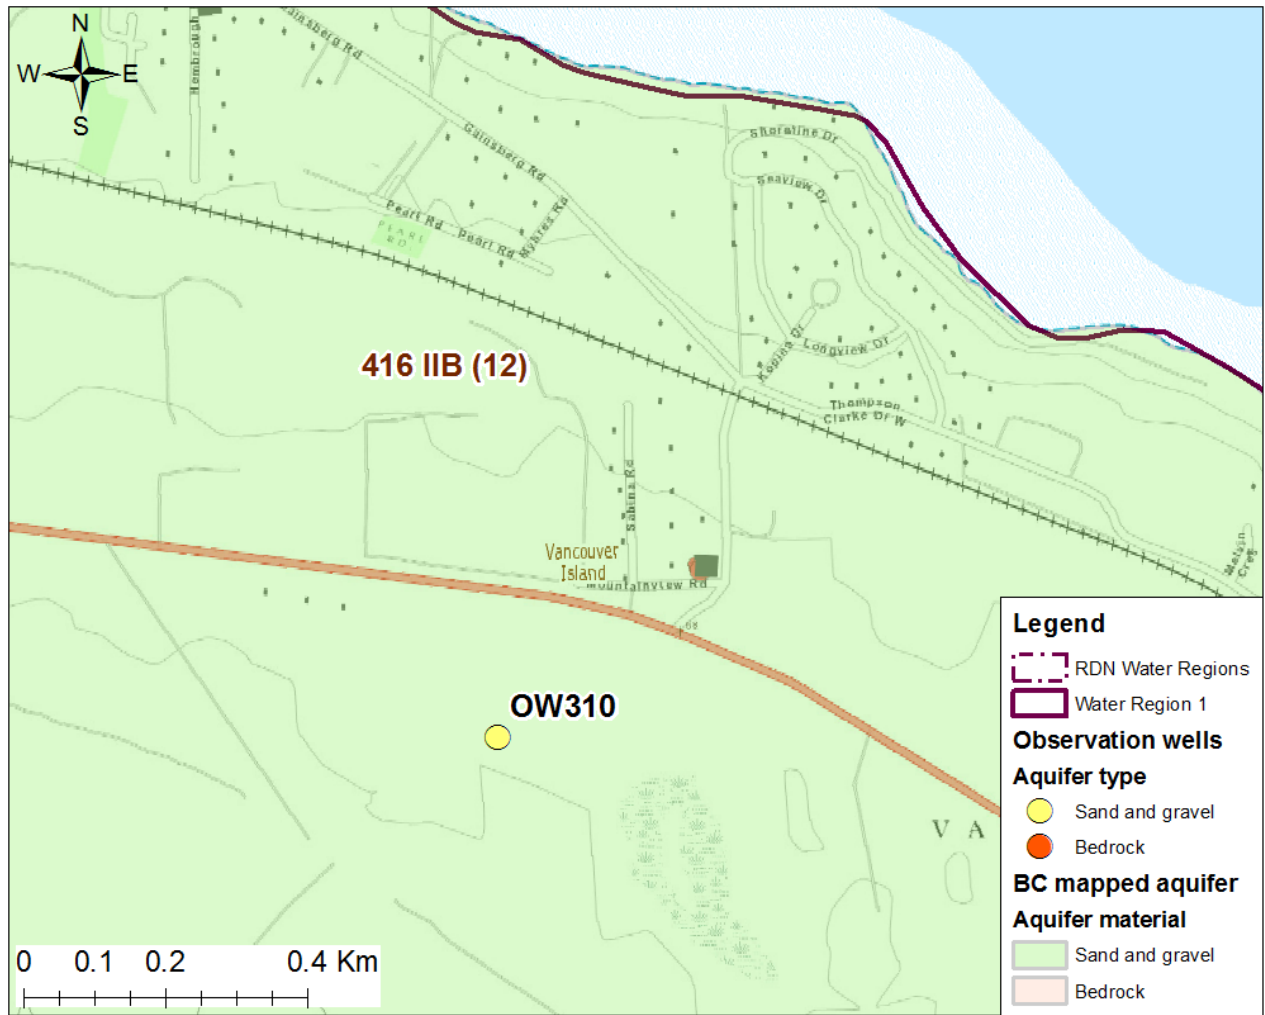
N
W
E
S
Hembrough
Gainsberg Rd
Gainsberg Rd
Shoreline Dr
Seaview Dr
Pearl Rd
PEARL RD
Pearl Rd
Mybres Rd
Lodgeview Dr
Kopina Dr
Thompson Clarke Dr W
416 IIB (12)
Sabina Rd
Vancouver Island
Mountainview Rd
68
Watson Cres
OW310
V A

Legend
RDN Water Regions
Water Region 1
Observation wells
Aquifer type
Sand and gravel
Bedrock
BC mapped aquifer
Aquifer material
Sand and gravel
Bedrock

0 0.1 0.2 0.4 Km